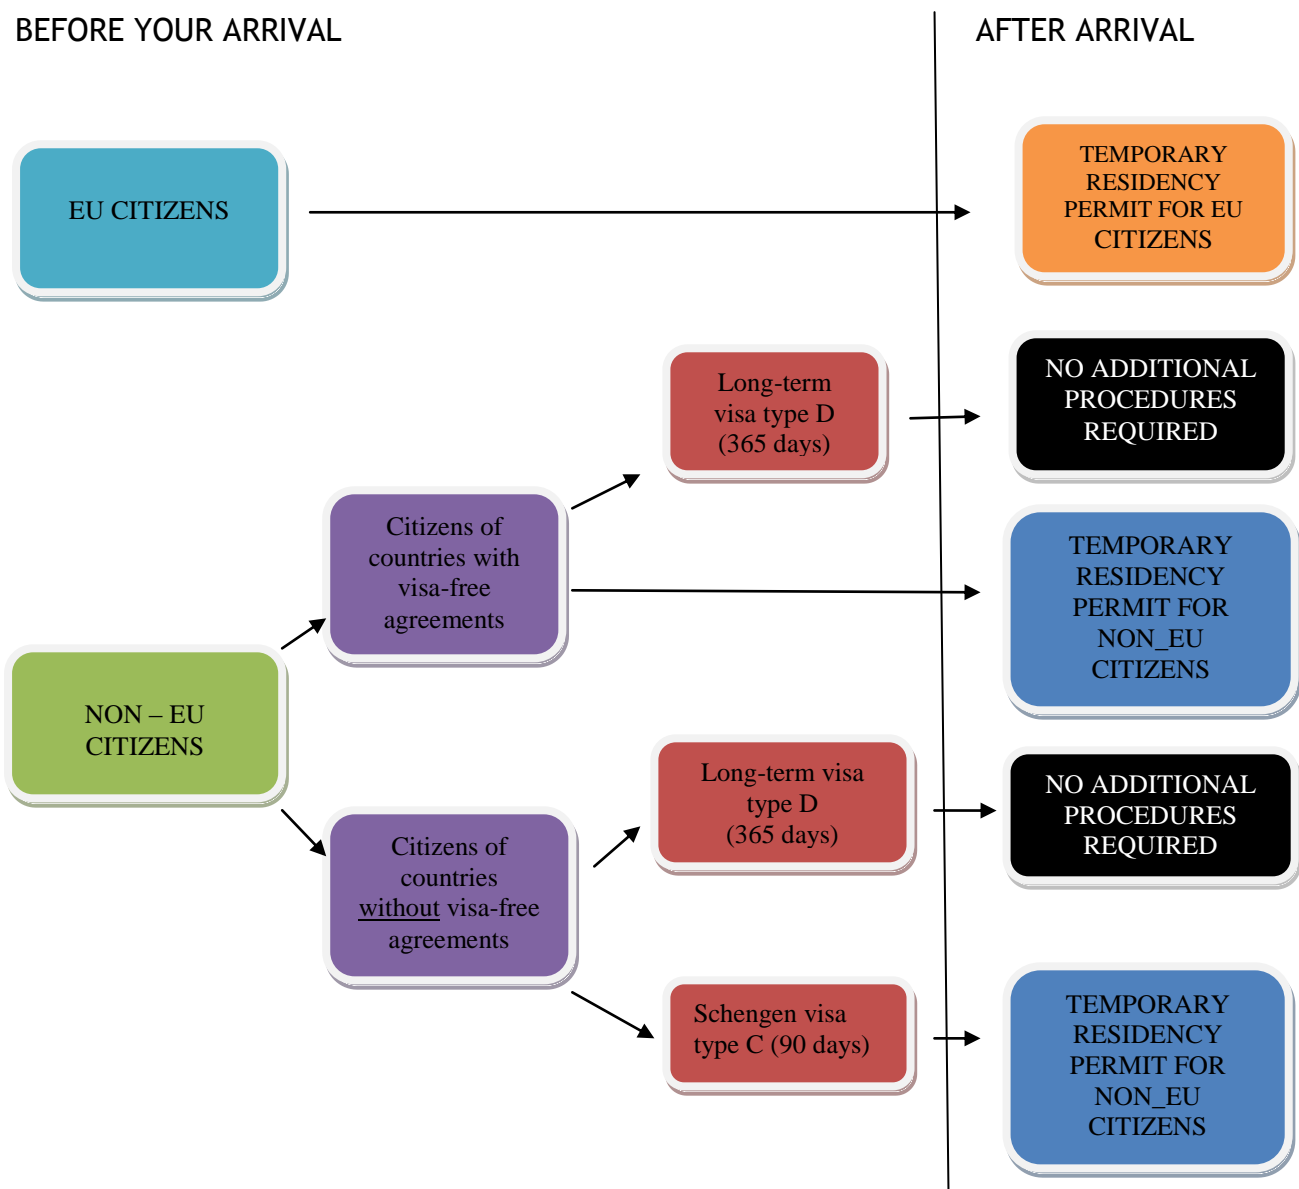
BEFORE YOUR ARRIVAL

AFTER ARRIVAL

EU CITIZENS

TEMPORARY RESIDENCY PERMIT FOR EU CITIZENS

Long-term visa type D (365 days)

NO ADDITIONAL PROCEDURES REQUIRED

Citizens of countries with visa-free agreements

TEMPORARY RESIDENCY PERMIT FOR NON_EU CITIZENS

NON – EU CITIZENS

Long-term visa type D (365 days)

NO ADDITIONAL PROCEDURES REQUIRED

Citizens of countries without visa-free agreements

Schengen visa type C (90 days)

TEMPORARY RESIDENCY PERMIT FOR NON_EU CITIZENS